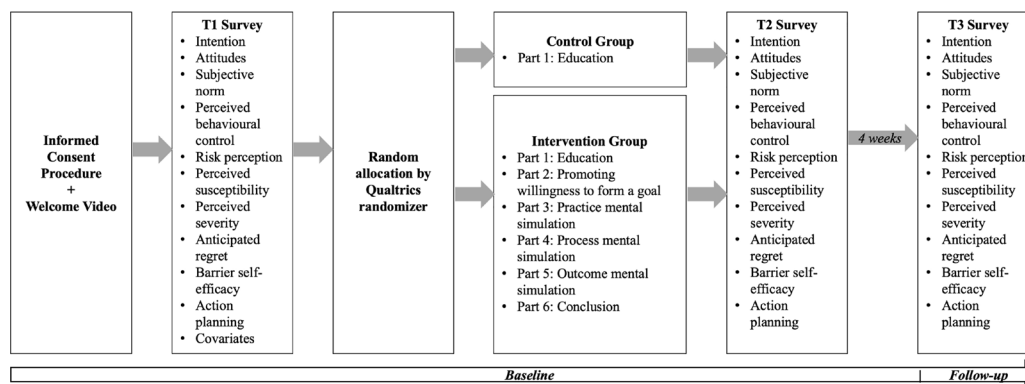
Informed Consent Procedure + Welcome Video

T1 Survey
- Intention
- Attitudes
- Subjective norm
- Perceived behavioural control
- Risk perception
- Perceived susceptibility
- Perceived severity
- Anticipated regret
- Barrier self-efficacy
- Action planning
- Covariates

Random allocation by Qualtrics randomizer

Control Group
- Part 1: Education

Intervention Group
- Part 1: Education
- Part 2: Promoting willingness to form a goal
- Part 3: Practice mental simulation
- Part 4: Process mental simulation
- Part 5: Outcome mental simulation
- Part 6: Conclusion

T2 Survey
- Intention
- Attitudes
- Subjective norm
- Perceived behavioural control
- Risk perception
- Perceived susceptibility
- Perceived severity
- Anticipated regret
- Barrier self-efficacy
- Action planning

4 weeks

T3 Survey
- Intention
- Attitudes
- Subjective norm
- Perceived behavioural control
- Risk perception
- Perceived susceptibility
- Perceived severity
- Anticipated regret
- Barrier self-efficacy
- Action planning

Baseline

Follow-up